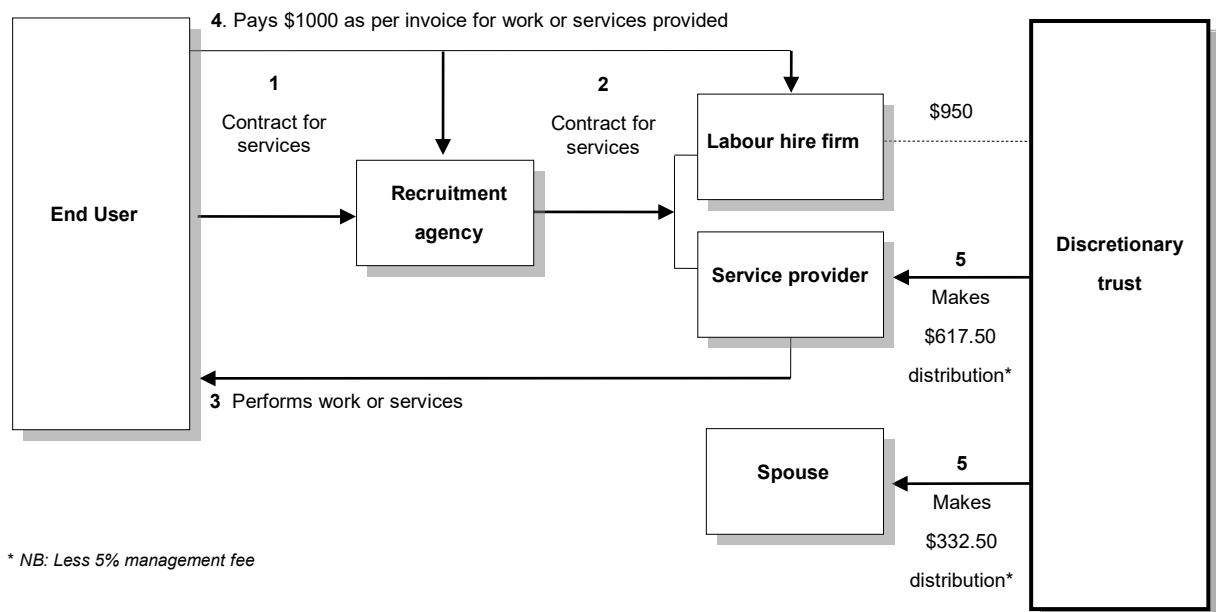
4. Pays \$1000 as per invoice for work or services provided

End User

1

Contract for services

Recruitment agency

2

Contract for services

Labour hire firm

\$950

Service provider

Discretionary trust

5

Makes \$617.50 distribution*

3 Performs work or services

Spouse

5

Makes \$332.50 distribution*

* NB: Less 5% management fee